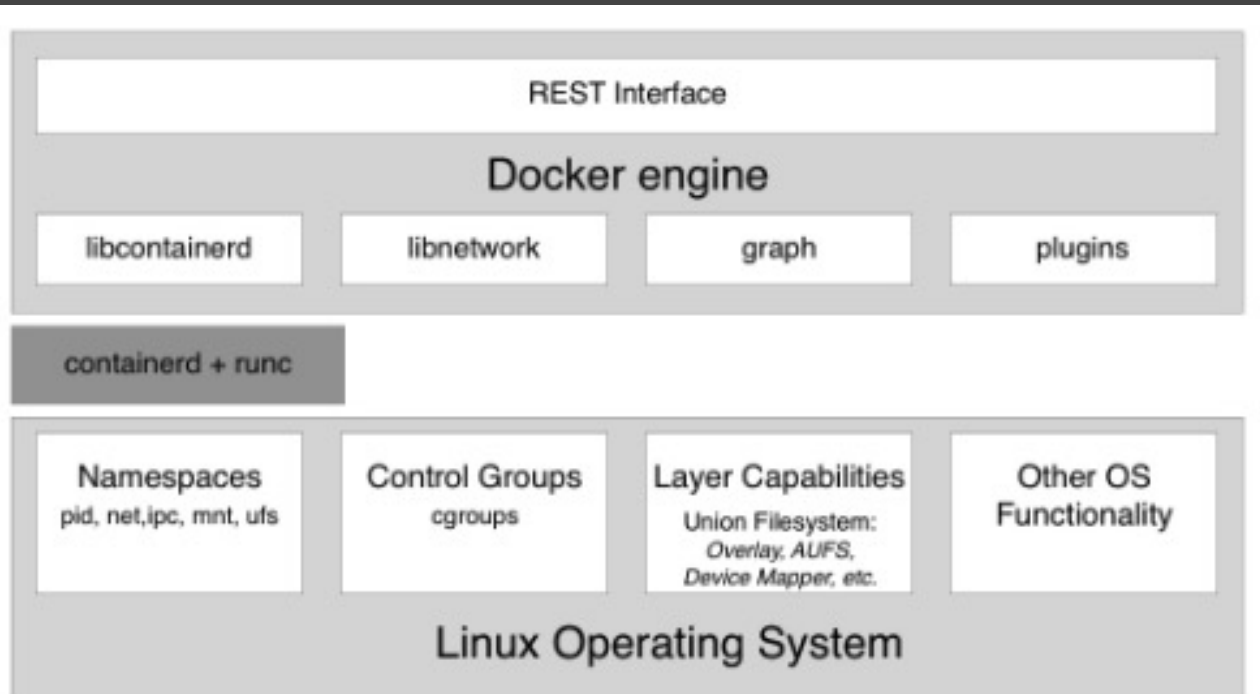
REST Interface

Docker engine

libcontainerd

libnetwork

graph

plugins

containerd + runc

Namespaces
pid, net,ipc, mnt, ufs

Control Groups
cgroups

Layer Capabilities
Union Filesystem:
Overlay, AUFS, Device Mapper, etc.

Other OS Functionality

Linux Operating System